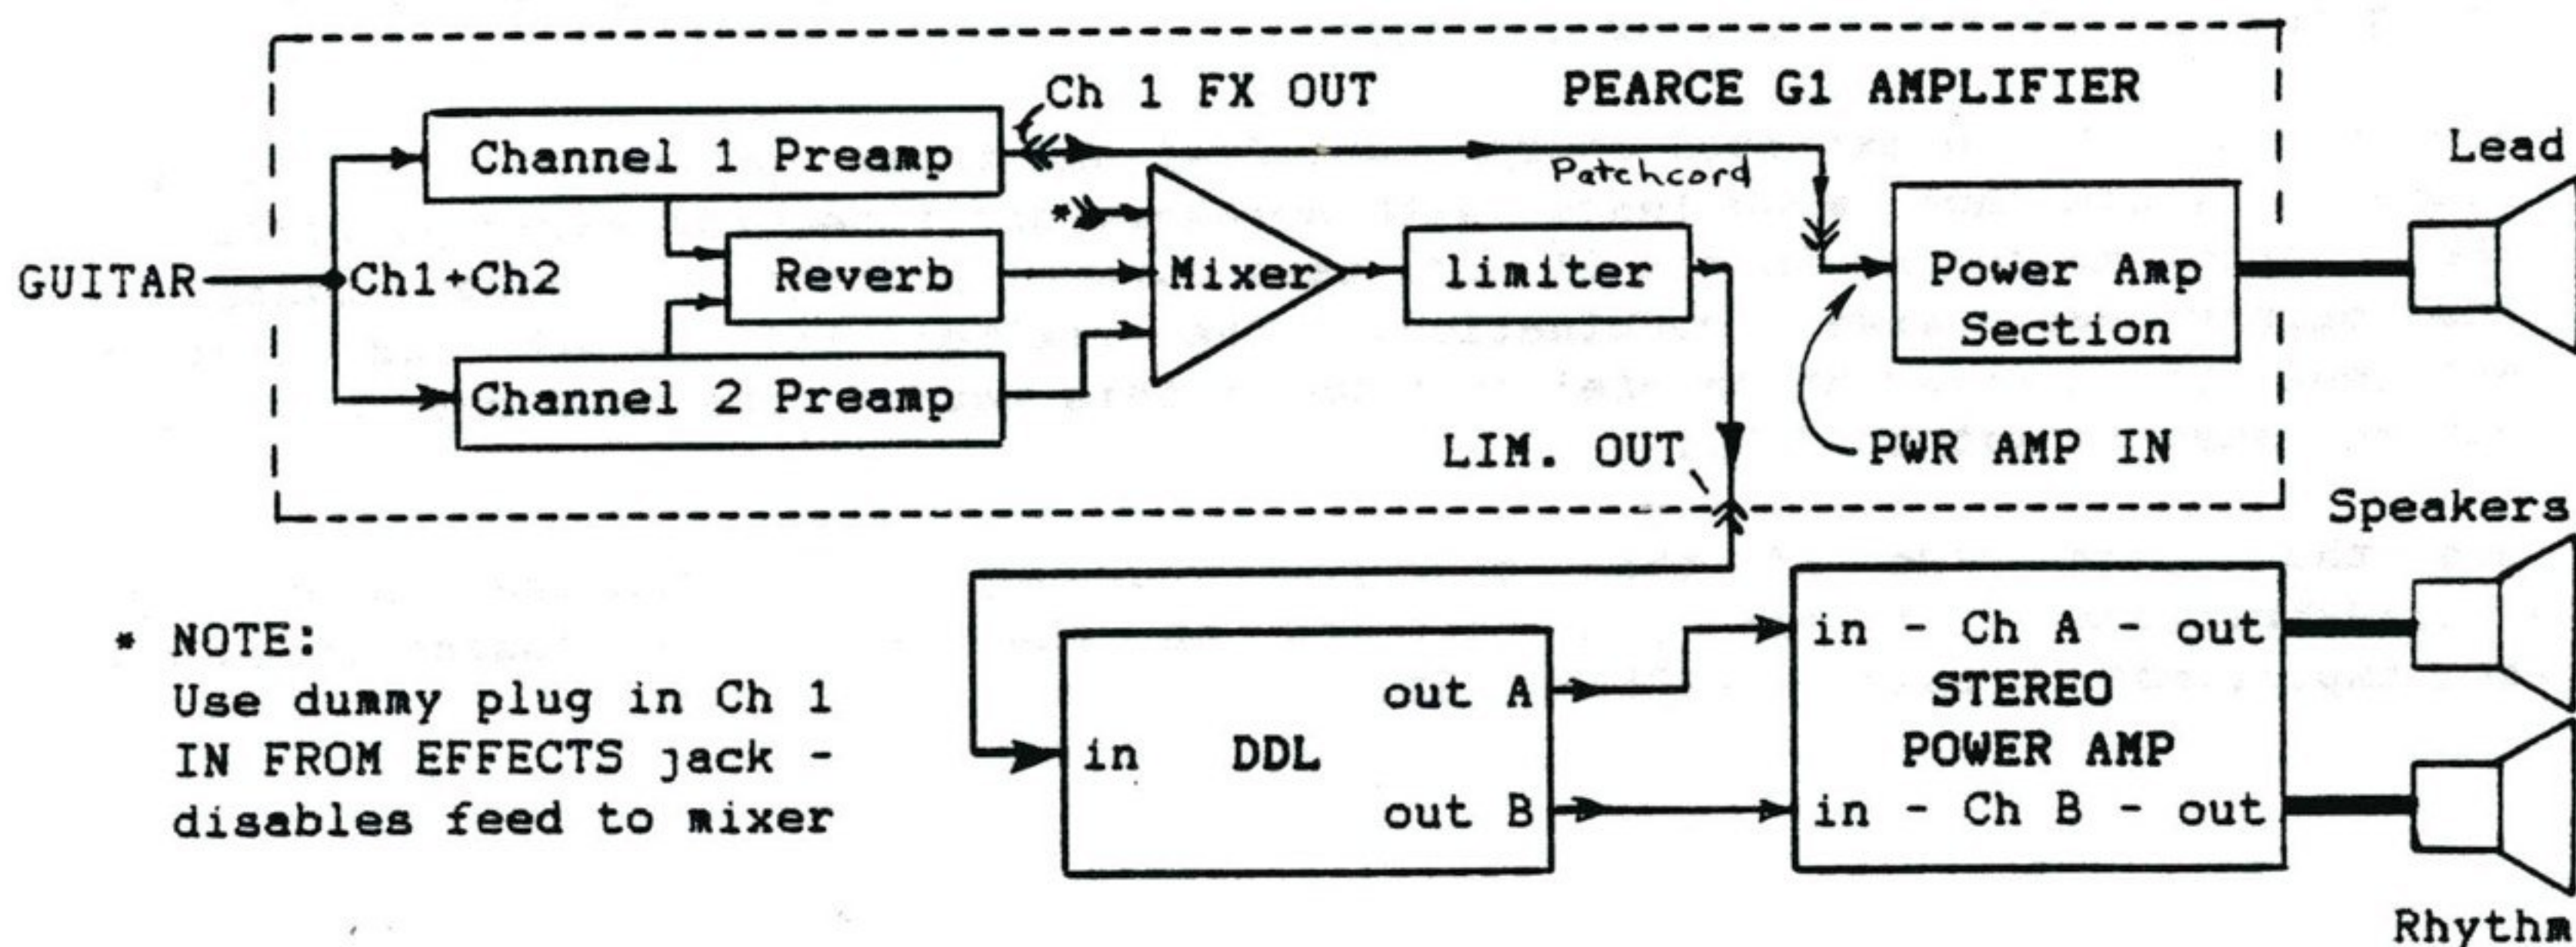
Ch 1 FX OUT

PEARCE G1 AMPLIFIER

Channel 1 Preamp

Patchcord

Lead

*

GUITAR

Ch1+Ch2

Reverb

Mixer

limiter

Power Amp Section

Channel 2 Preamp

LIM. OUT

PWR AMP IN

Speakers

* NOTE:
Use dummy plug in Ch 1 IN FROM EFFECTS jack - disables feed to mixer

in

DDL

out A

out B

in - Ch A - out

STEREO POWER AMP

in - Ch B - out

Rhythm